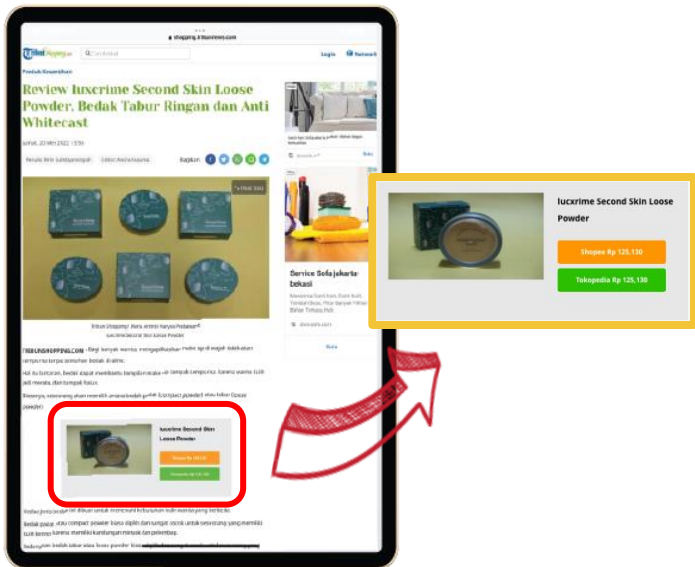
shopping.tribunnews.com

Login

Review luxcrime Second Skin Loose Powder, Bedak Tabur Ringan dan Anti Whitecast

Service Sofa Jakarta-bekasi

luxcrime Second Skin Loose Powder

Shopee Rp 125,130

Tokopedia Rp 125,130

TRIBUNSHOPPING.COM - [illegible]

luxcrime Second Skin Loose Powder

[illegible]